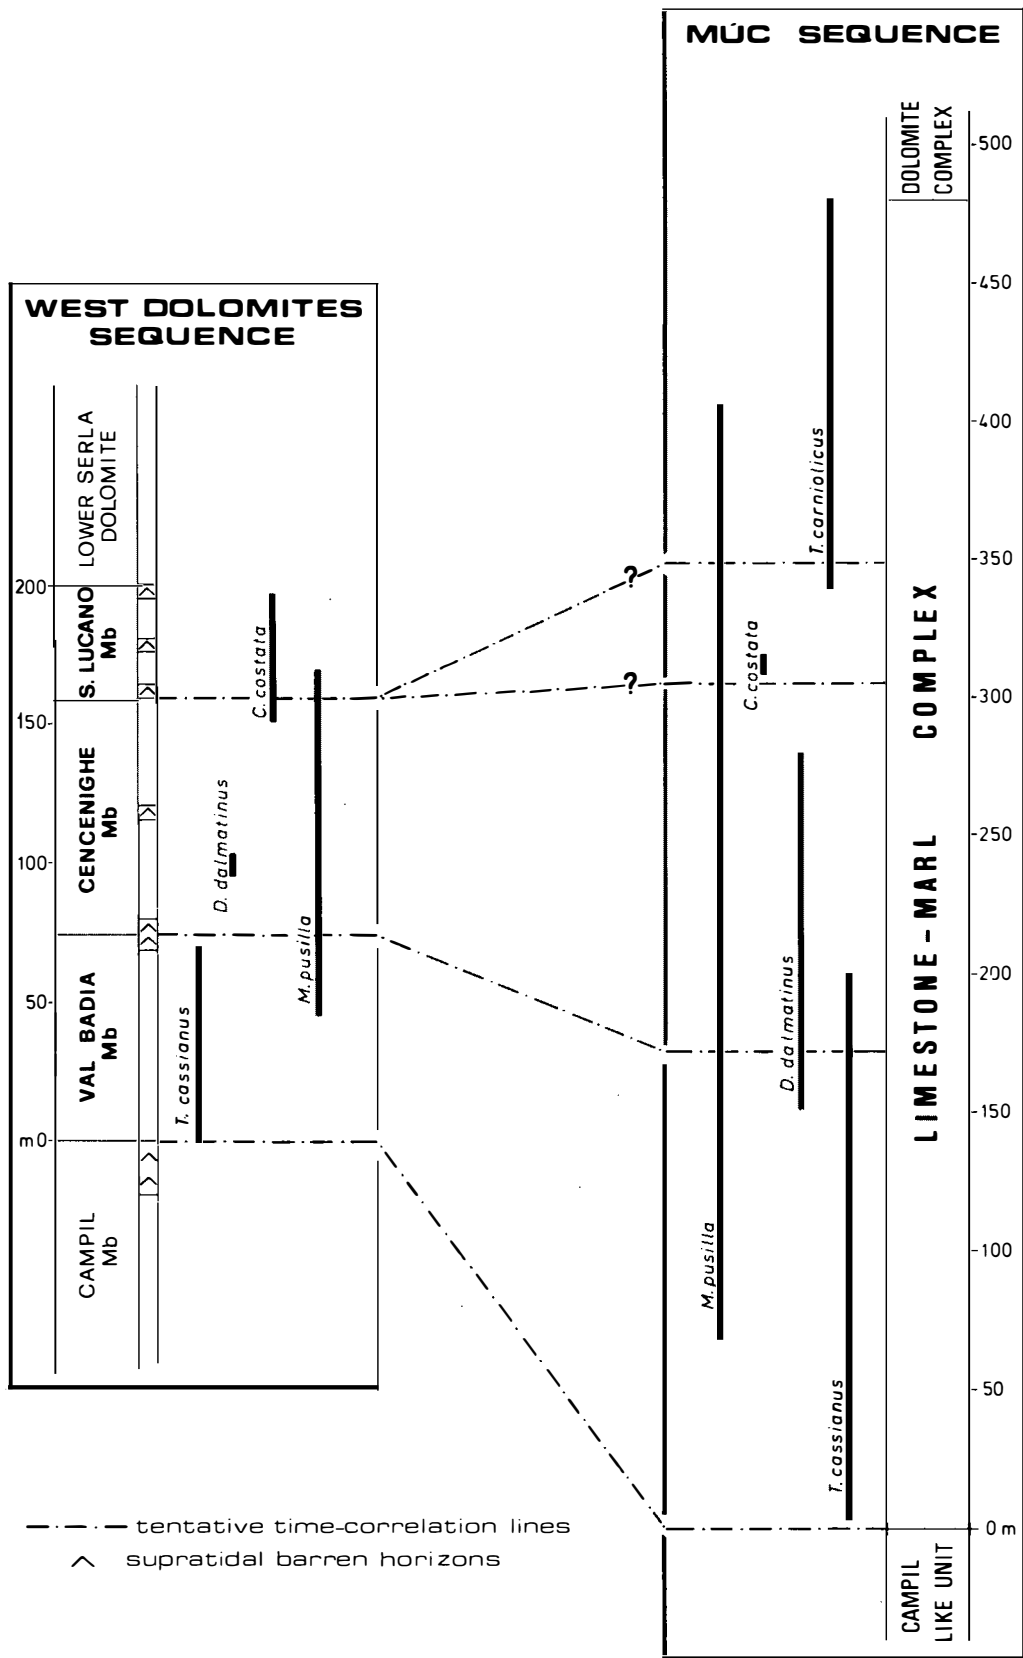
MÚC SEQUENCE

WEST DOLOMITES SEQUENCE

LOWER SERLA DOLOMITE

S. LUCANO Mb

CENCENIGHE Mb

VAL BADIA Mb

CAMPIL Mb

200
150
100
50
m 0

C. costata
D. dalmatinus
M. pusilla
T. cassianus

?
?

T. carniolicus
C. costata
D. dalmatinus
M. pusilla
T. cassianus

DOLOMITE COMPLEX

LIMESTONE - MARL COMPLEX

CAMPIL LIKE UNIT

500
450
400
350
300
250
200
150
100
50
0 m

tentative time-correlation lines
supratidal barren horizons